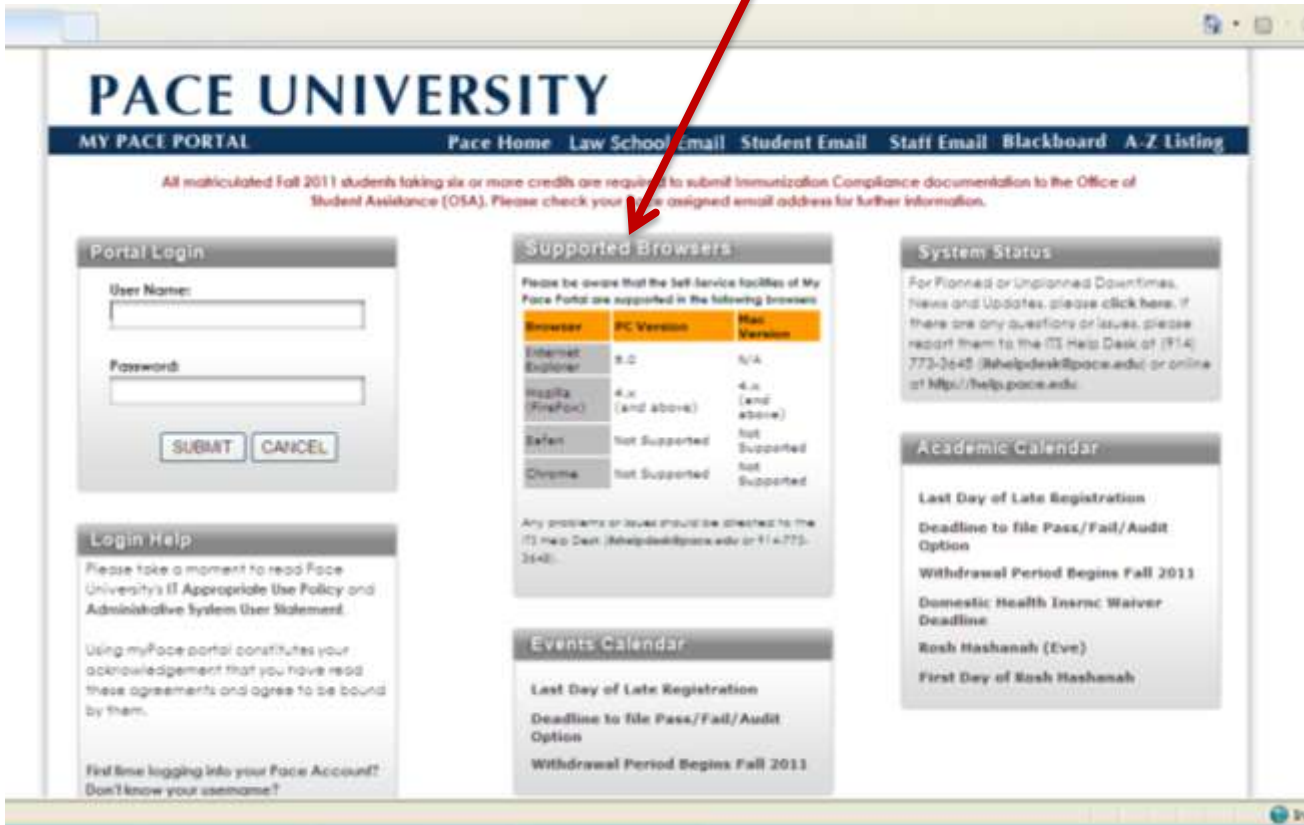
PACE UNIVERSITY

MY PACE PORTAL

Pace Home Law School Email Student Email Staff Email Blackboard A-Z Listing

All matriculated Fall 2011 students taking six or more credits are required to submit Immunization Compliance documentation to the Office of Student Assistance (OSA). Please check your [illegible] assigned email address for further information.

Portal Login

User Name:

Password:

SUBMIT CANCEL

Login Help

Please take a moment to read Pace University's IT Appropriate Use Policy and Administrative System User Statement.

Using myPace portal constitutes your acknowledgement that you have read these agreements and agree to be bound by them.

First time logging into your Pace Account? Don't know your username?

Supported Browsers

Please be aware that the Self-Service facilities of My Pace Portal are supported in the following browsers

| Browser | PC Version | Mac Version |
|---|---|---|
| Internet Explorer | 8.0 | N/A |
| Mozilla (FireFox) | 4.x (and above) | 4.x (and above) |
| Safari | Not Supported | Not Supported |
| Chrome | Not Supported | Not Supported |

Any problems or issues should be directed to the ITS Help Desk (itshelpdesk@pace.edu or 914-773-3648).

Events Calendar

Last Day of Late Registration

Deadline to file Pass/Fail/Audit Option

Withdrawal Period Begins Fall 2011

System Status

For Planned or Unplanned Downtimes, News and Updates, please click here. If there are any questions or issues, please report them to the ITS Help Desk at (914) 773-3648 (itshelpdesk@pace.edu) or online at http://help.pace.edu.

Academic Calendar

Last Day of Late Registration

Deadline to file Pass/Fail/Audit Option

Withdrawal Period Begins Fall 2011

Domestic Health Insrnc Waiver Deadline

Rosh Hashanah (Eve)

First Day of Rosh Hashanah